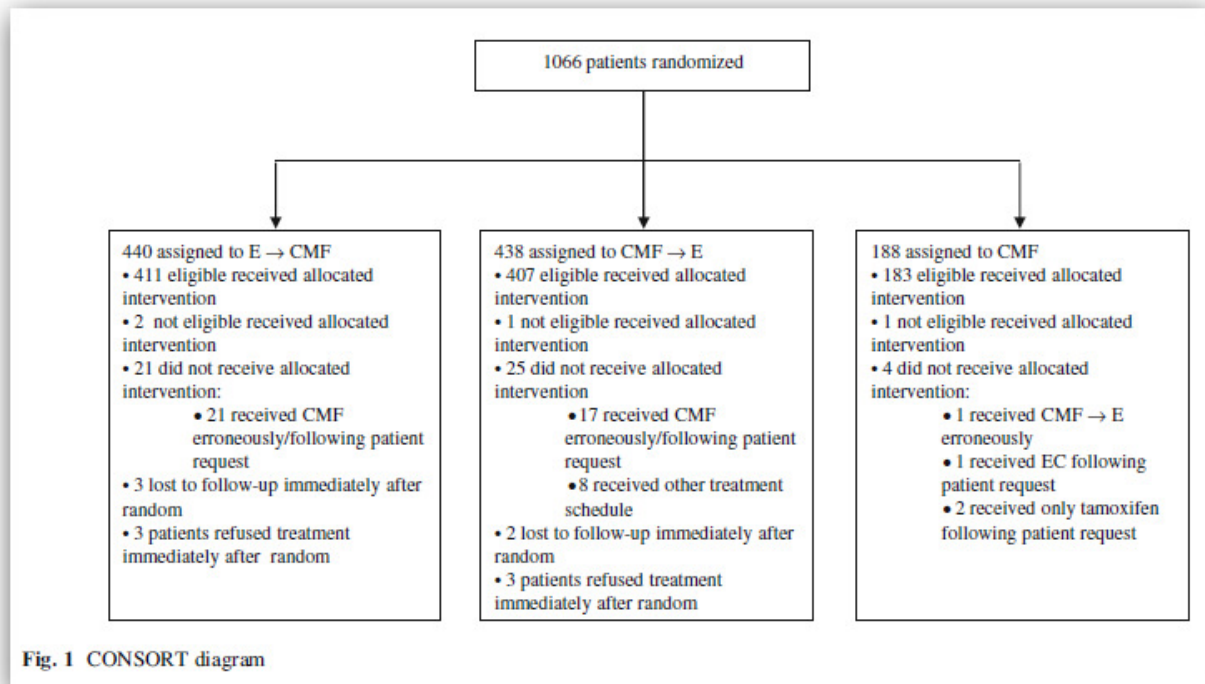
1066 patients randomized

440 assigned to E $\rightarrow$ CMF
• 411 eligible received allocated intervention
• 2 not eligible received allocated intervention
• 21 did not receive allocated intervention:
• 21 received CMF erroneously/following patient request
• 3 lost to follow-up immediately after random
• 3 patients refused treatment immediately after random

438 assigned to CMF $\rightarrow$ E
• 407 eligible received allocated intervention
• 1 not eligible received allocated intervention
• 25 did not receive allocated intervention
• 17 received CMF erroneously/following patient request
• 8 received other treatment schedule
• 2 lost to follow-up immediately after random
• 3 patients refused treatment immediately after random

188 assigned to CMF
• 183 eligible received allocated intervention
• 1 not eligible received allocated intervention
• 4 did not receive allocated intervention:
• 1 received CMF $\rightarrow$ E erroneously
• 1 received EC following patient request
• 2 received only tamoxifen following patient request

Fig. 1 CONSORT diagram